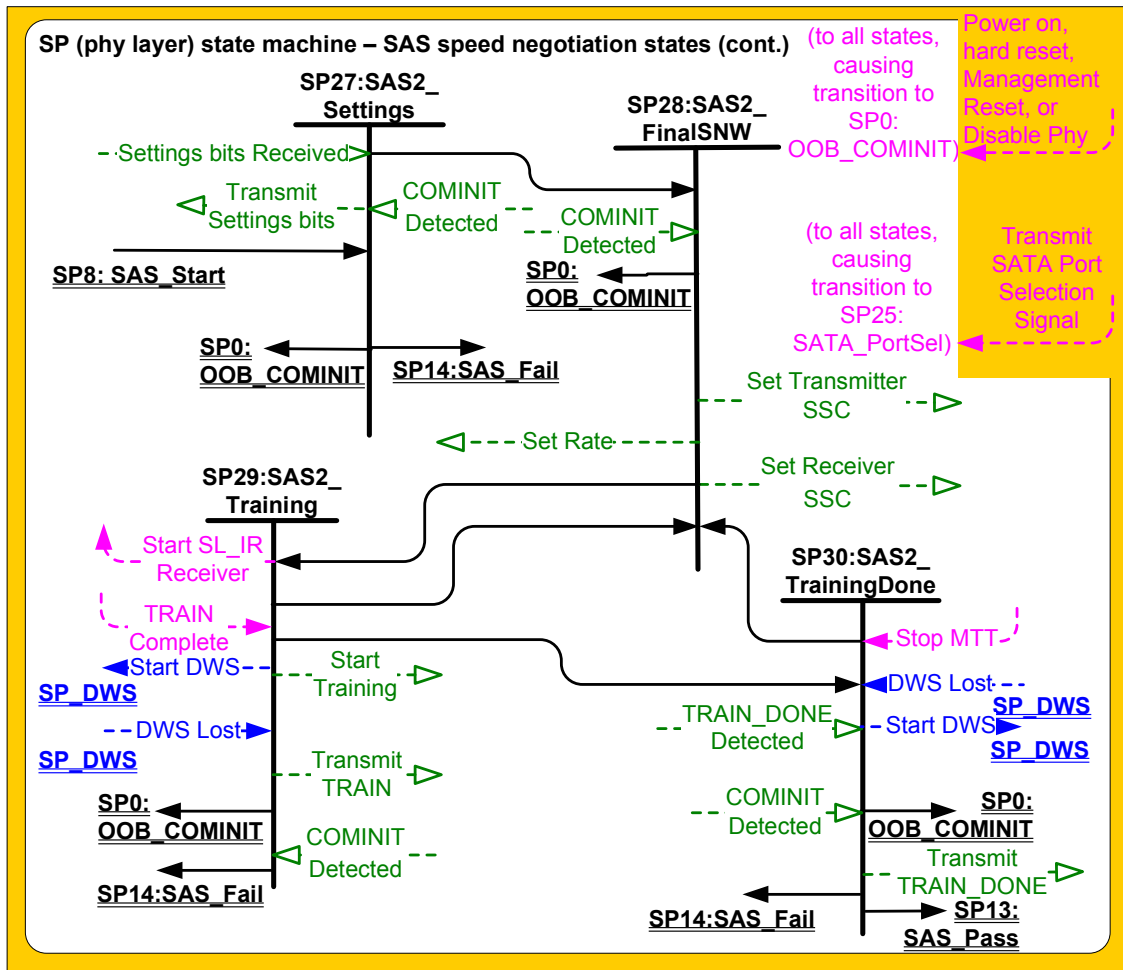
SP (phy layer) state machine – SAS speed negotiation states (cont.)

(to all states, causing transition to SP0: OOB_COMINIT)

Power on, hard reset, Management Reset, or Disable Phy

SP27:SAS2_ Settings

SP28:SAS2_ FinalSNW

Settings bits Received

Transmit Settings bits

COMINIT Detected

COMINIT Detected

SP8: SAS_Start

SP0: OOB_COMINIT

(to all states, causing transition to SP25: SATA_PortSel)

Transmit SATA Port Selection Signal

SP0: OOB_COMINIT

SP14:SAS_Fail

Set Transmitter SSC

Set Rate

SP29:SAS2_ Training

Set Receiver SSC

Start SL_IR Receiver

SP30:SAS2_ TrainingDone

TRAIN Complete

Stop MTT

Start DWS

SP_DWS

Start Training

DWS Lost

SP_DWS

DWS Lost

SP_DWS

TRAIN_DONE Detected

Start DWS

SP_DWS

SP_DWS

Transmit TRAIN

SP0: OOB_COMINIT

COMINIT Detected

SP0: OOB_COMINIT

COMINIT Detected

SP14:SAS_Fail

Transmit TRAIN_DONE

SP14:SAS_Fail

SP13: SAS_Pass